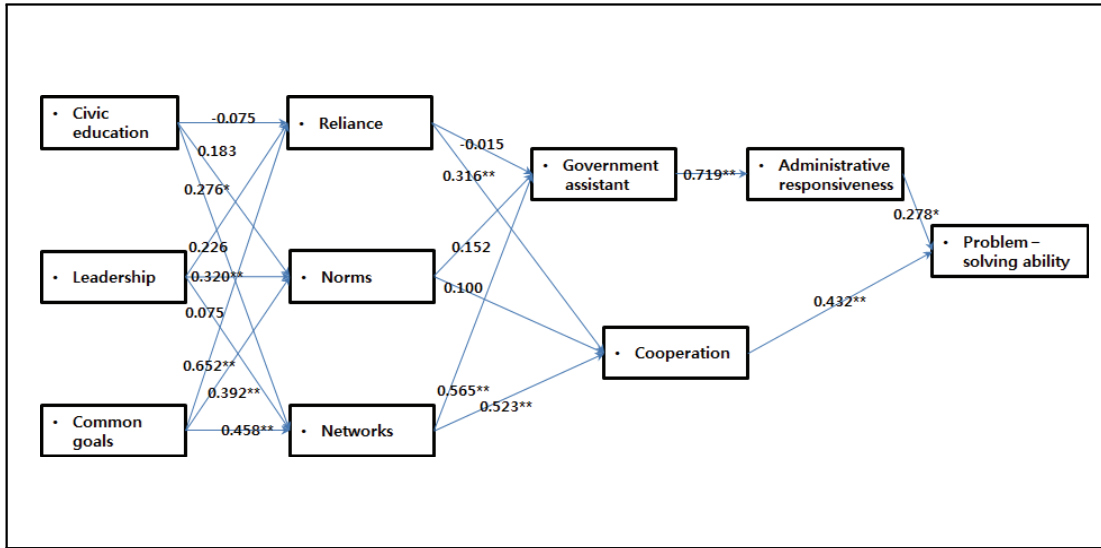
• Civic education

• Leadership

• Common goals

-0.075

0.183

0.276*

0.226

0.320**

0.075

0.652**

0.392**

0.458**

• Reliance

• Norms

• Networks

-0.015

0.316**

0.152

0.100

0.565**

0.523**

• Government assistant

0.719**

• Administrative responsiveness

• Cooperation

0.278*

0.432**

• Problem – solving ability